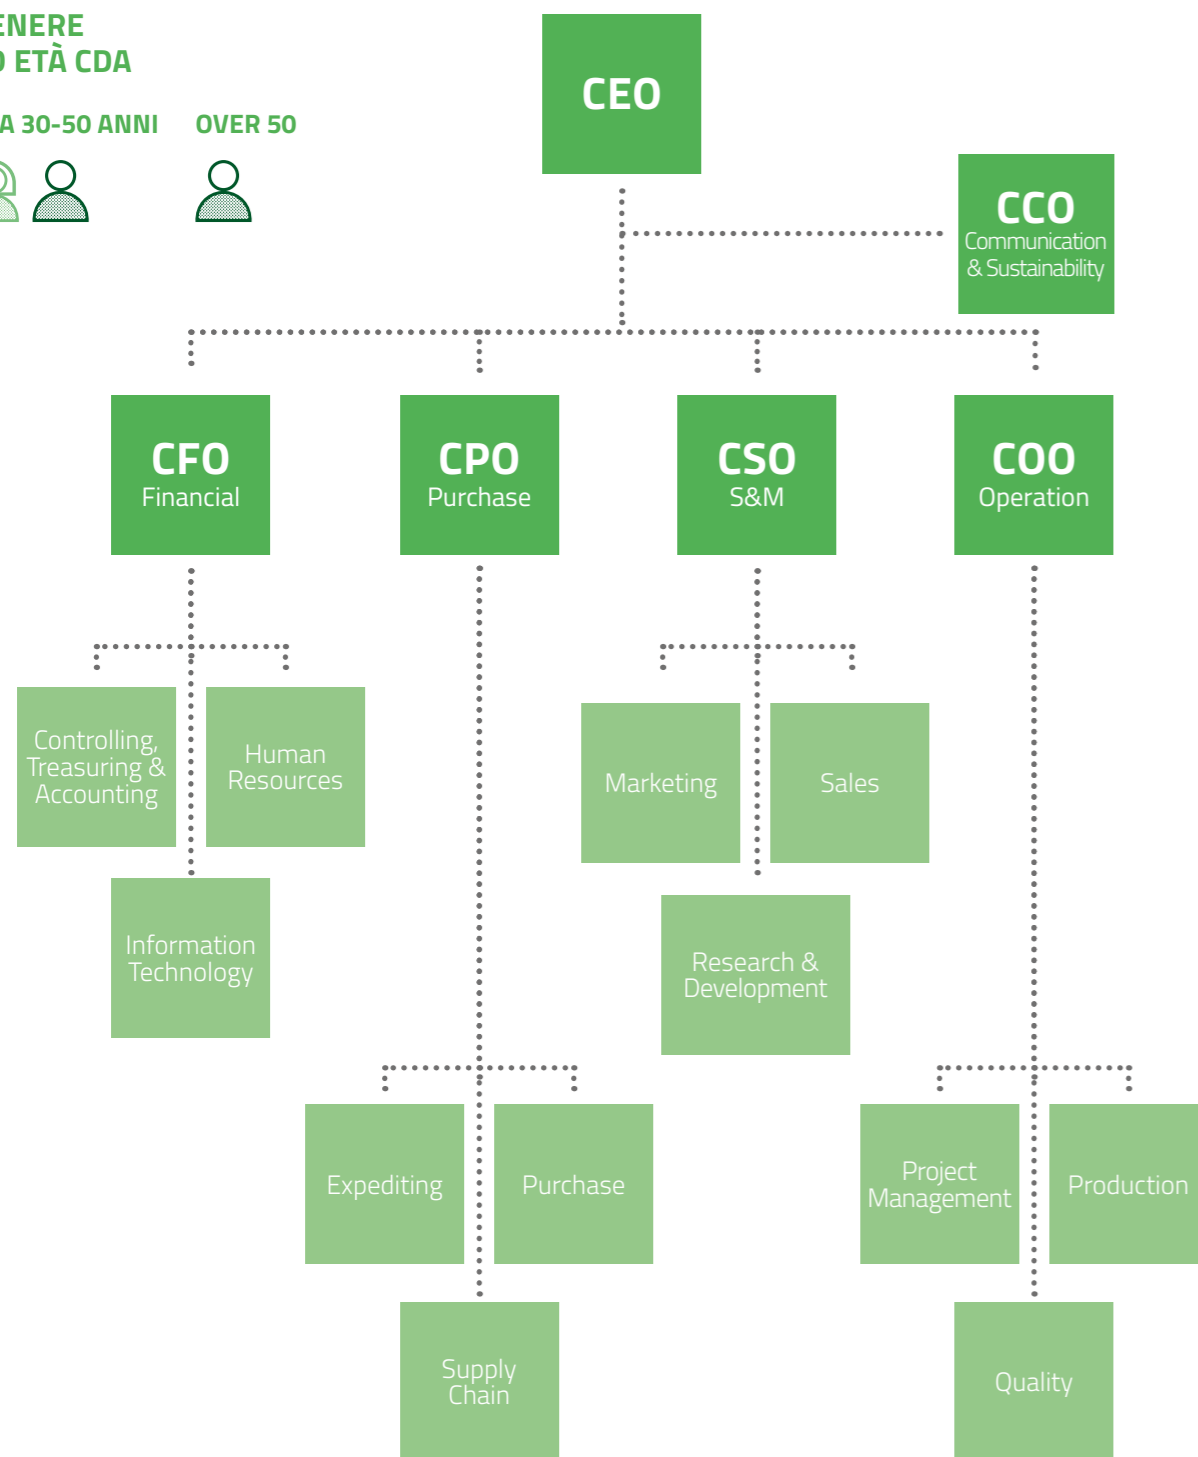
ENERE
ETÀ CDA

A 30-50 ANNI OVER 50

CEO

CCO
Communication & Sustainability

CFO
Financial

CPO
Purchase

CSO
S&M

COO
Operation

Controlling, Treasuring & Accounting

Human Resources

Information Technology

Marketing

Sales

Research & Development

Expediting

Purchase

Supply Chain

Project Management

Production

Quality